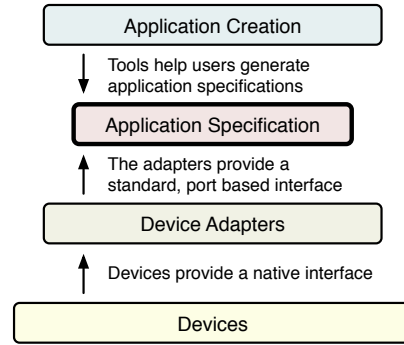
Application Creation

Tools help users generate application specifications

Application Specification

The adapters provide a standard, port based interface

Device Adapters

Devices provide a native interface

Devices